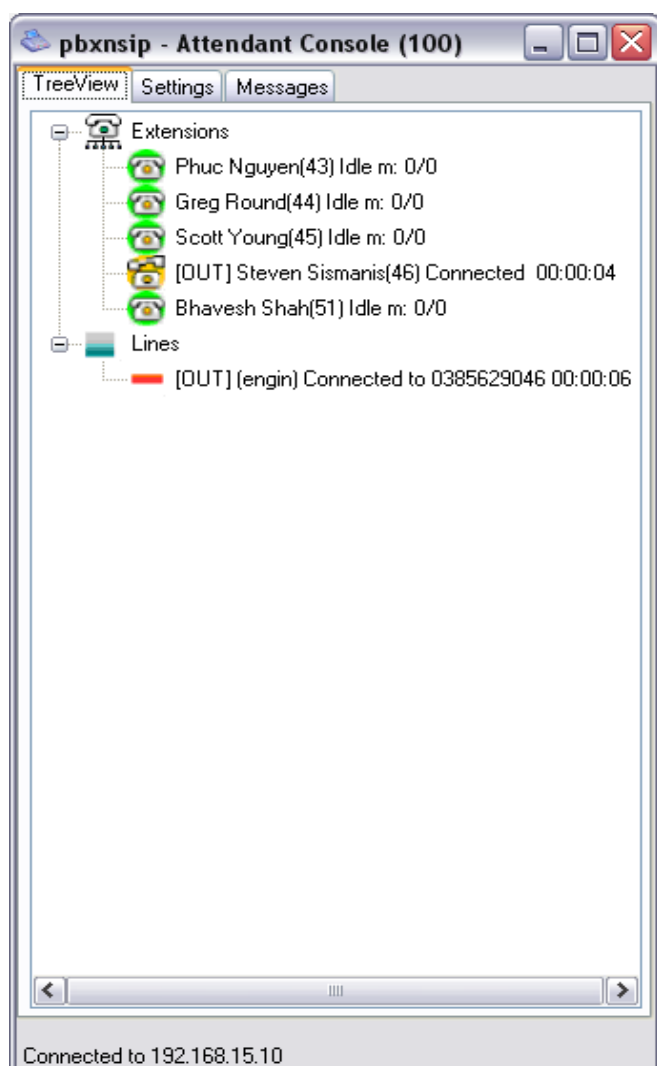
pbxnsip - Attendant Console (100)

TreeView | Settings | Messages

Extensions
Phuc Nguyen(43) Idle m: 0/0
Greg Round(44) Idle m: 0/0
Scott Young(45) Idle m: 0/0
[OUT] Steven Sismanis(46) Connected 00:00:04
Bhavesh Shah(51) Idle m: 0/0
Lines
[OUT] (engin) Connected to 0385629046 00:00:06

Connected to 192.168.15.10